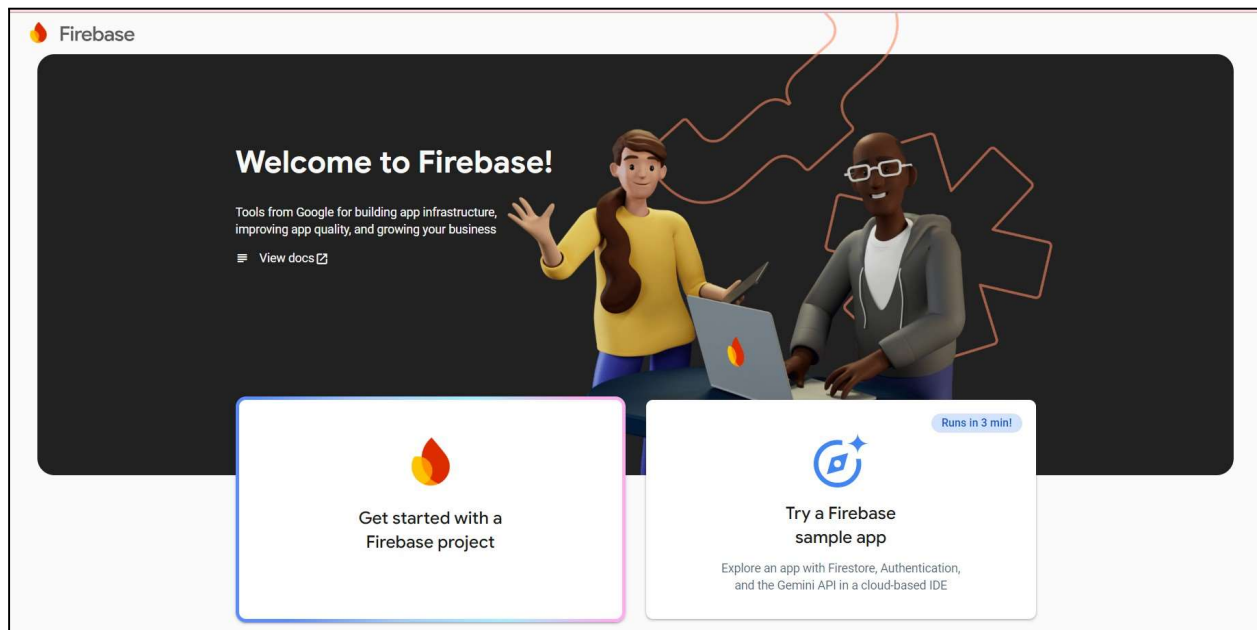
Firebase

Welcome to Firebase!

Tools from Google for building app infrastructure, improving app quality, and growing your business

View docs

Get started with a Firebase project

Runs in 3 min!

Try a Firebase sample app

Explore an app with Firestore, Authentication, and the Gemini API in a cloud-based IDE